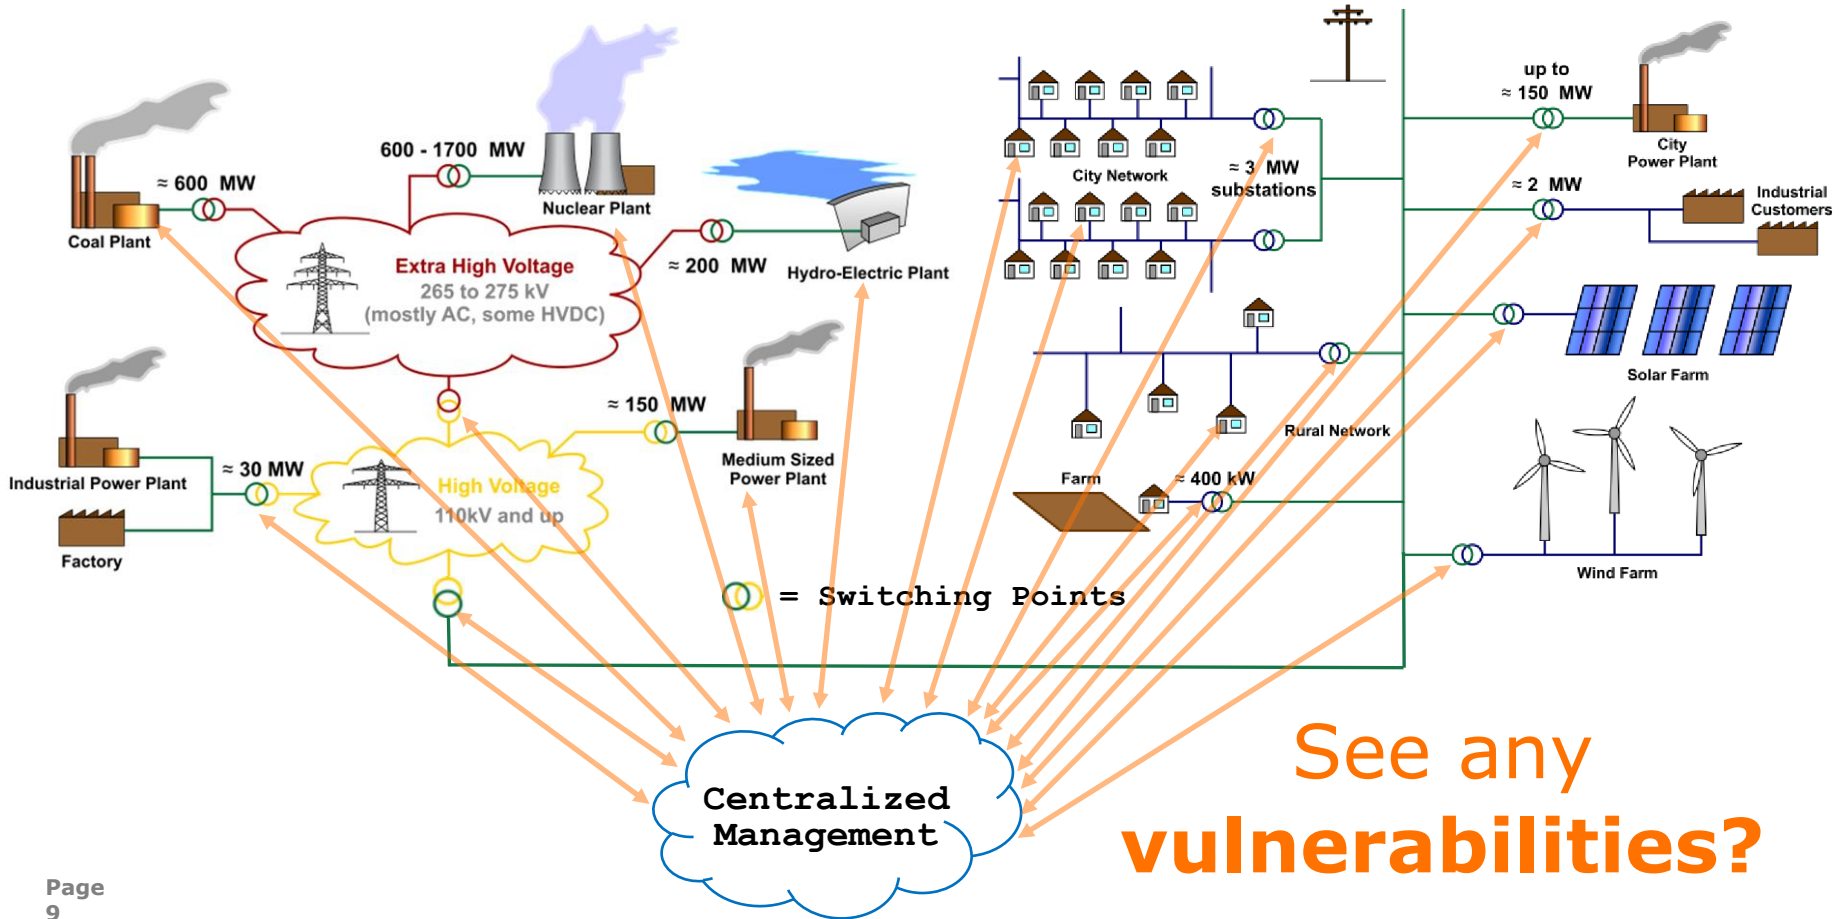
≈ 600 MW

Coal Plant

600 - 1700 MW

Nuclear Plant

Extra High Voltage
265 to 275 kV
(mostly AC, some HVDC)

≈ 200 MW

Hydro-Electric Plant

City Network

≈ 3 MW
substations

up to
≈ 150 MW

City
Power Plant

≈ 2 MW

Industrial
Customers

Solar Farm

≈ 150 MW

Medium Sized
Power Plant

Industrial Power Plant

≈ 30 MW

Factory

High Voltage
110kV and up

Rural Network

Farm

≈ 400 kW

Wind Farm

= Switching Points

Centralized
Management

See any
vulnerabilities?

Page
9